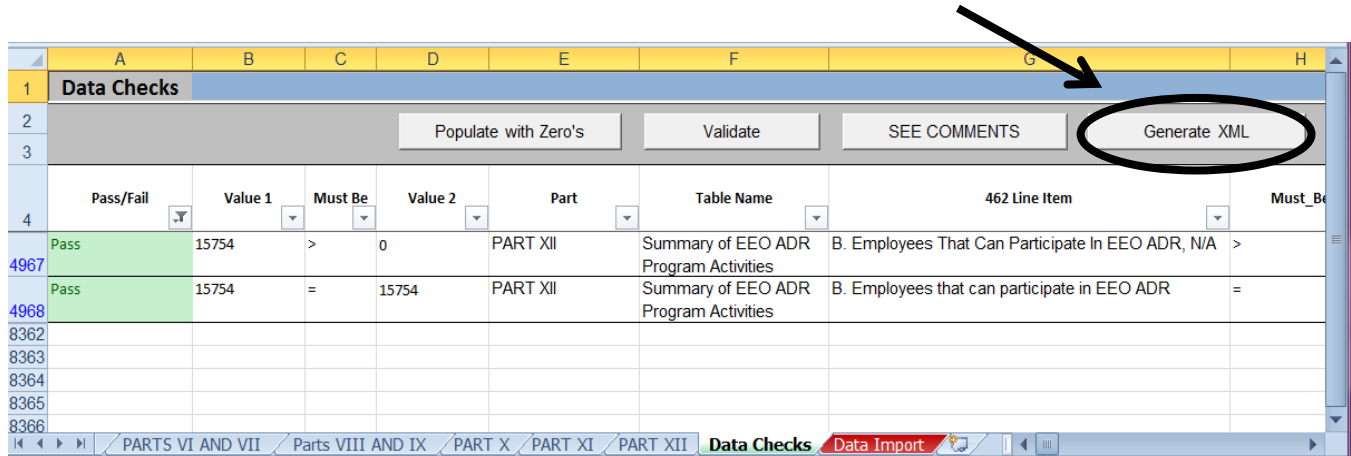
| | A | B | C | D | E | F | G | H |
|---|---|---|---|---|---|---|---|---|
| 1 | Data Checks | | | | | | | |
| 2 | | | | Populate with Zero's | | Validate | SEE COMMENTS | Generate XML |
| 3 | | | | | | | | |
| 4 | Pass/Fail | Value 1 | Must Be | Value 2 | Part | Table Name | 462 Line Item | Must_Be |
| 4967 | Pass | 15754 | > | 0 | PART XII | Summary of EEO ADR Program Activities | B. Employees That Can Participate In EEO ADR, N/A | > |
| 4968 | Pass | 15754 | = | 15754 | PART XII | Summary of EEO ADR Program Activities | B. Employees that can participate in EEO ADR | = |
| 8362 | | | | | | | | |
| 8363 | | | | | | | | |
| 8364 | | | | | | | | |
| 8365 | | | | | | | | |
| 8366 | | | | | | | | |

PARTS VI AND VII | Parts VIII AND IX | PART X | PART XI | PART XII | Data Checks | Data Import